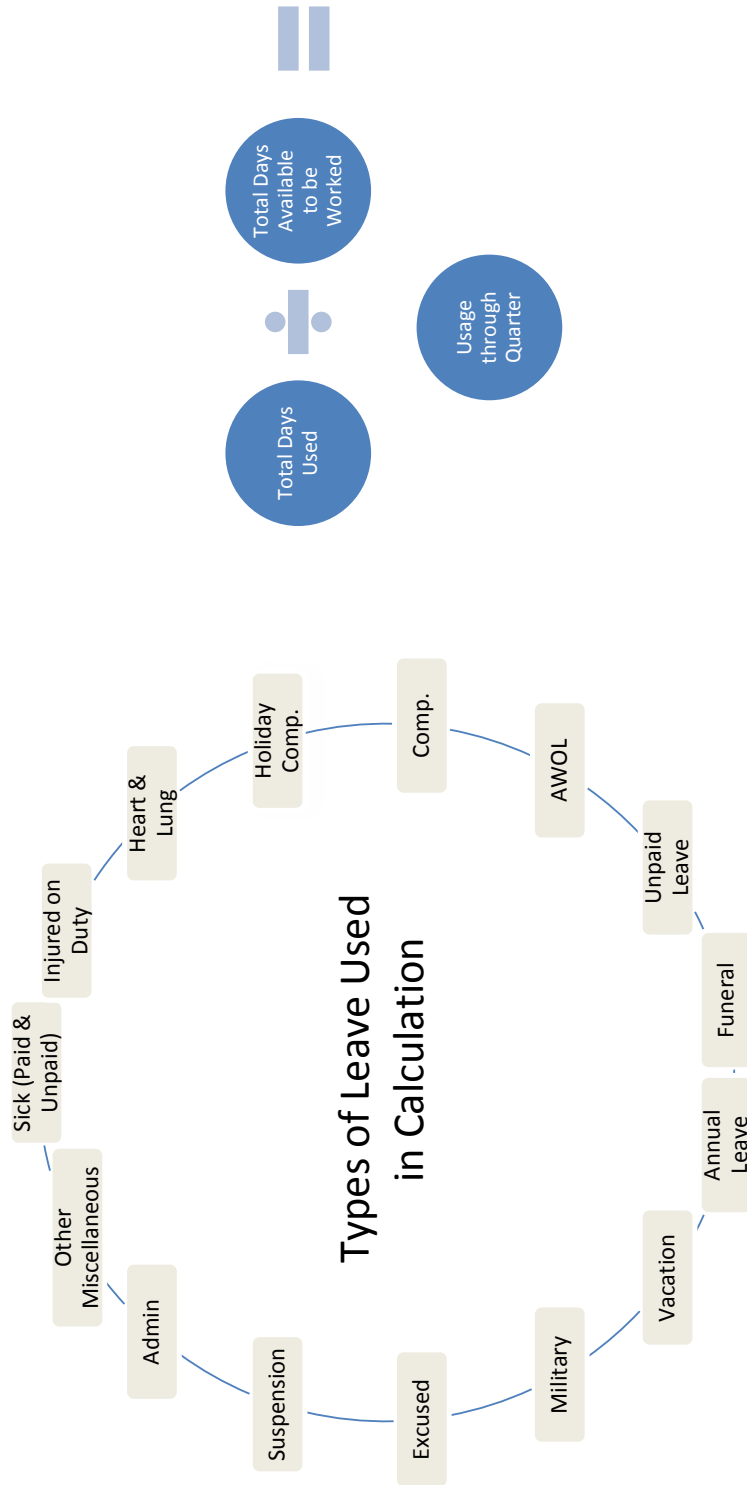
Total Days Used

Total Days Available to be Worked

Usage through Quarter

Types of Leave Used in Calculation

Injured on Duty

Heart & Lung

Holiday Comp.

Comp.

AWOL

Unpaid Leave

Funeral

Annual Leave

Vacation

Military

Excused

Suspension

Admin

Other Miscellaneous

Sick (Paid & Unpaid)